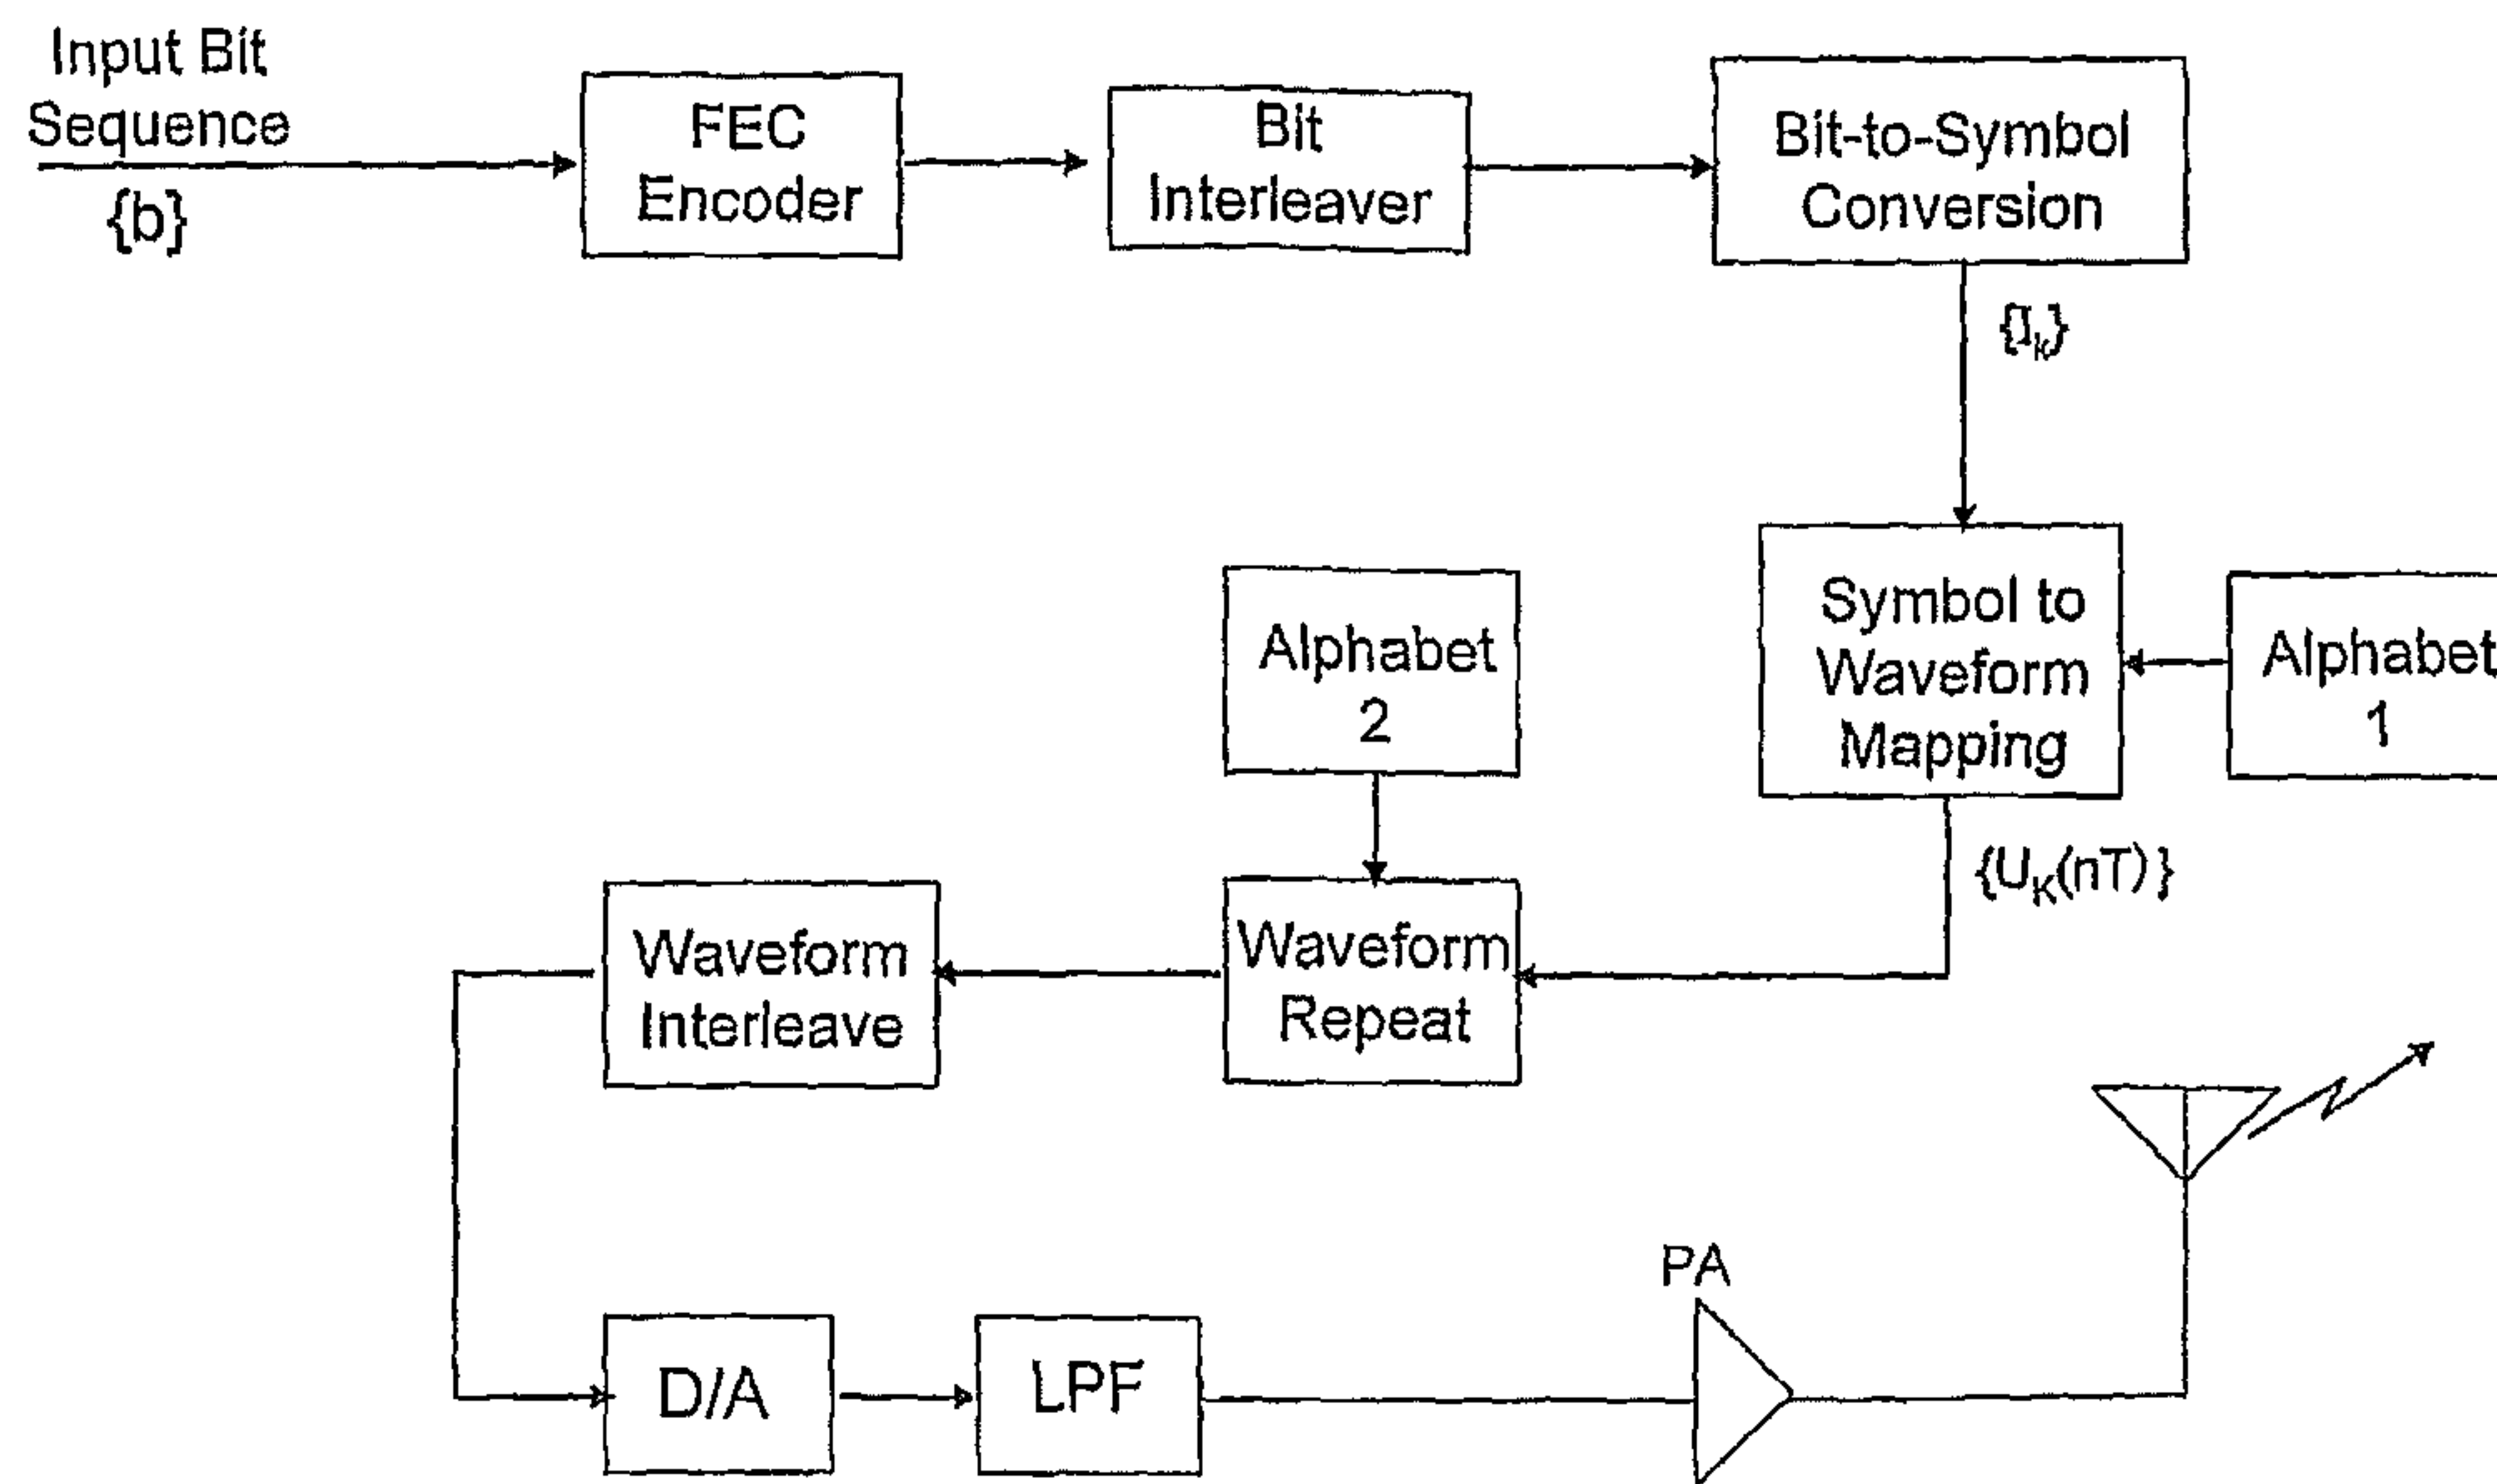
Input Bit Sequence
{b}

FEC Encoder

Bit Interleaver

Bit-to-Symbol Conversion

$\{I_k\}$

Symbol to Waveform Mapping

Alphabet 1

Alphabet 2

$\{U_K(nT)\}$

Waveform Repeat

Waveform Interleave

D/A

LPF

PA